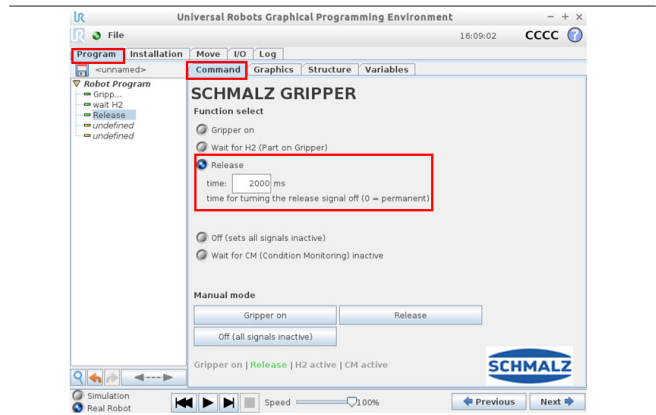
Universal Robots Graphical Programming Environment

File

16:09:02 CCCC

Program Installation Move I/O Log

<unnamed>

Command Graphics Structure Variables

Robot Program
Gripp...
wait H2
Release
undefined
undefined

SCHMALZ GRIPPER

Function select

Gripper on

Wait for H2 (Part on Gripper)

Release

time: 2000 ms

time for turning the release signal off (0 = permanent)

Off (sets all signals inactive)

Wait for CM (Condition Monitoring) inactive

Manual mode

Gripper on

Release

Off (all signals inactive)

Gripper on | Release | H2 active | CM active

SCHMALZ

Simulation

Real Robot

Speed 100%

Previous

Next